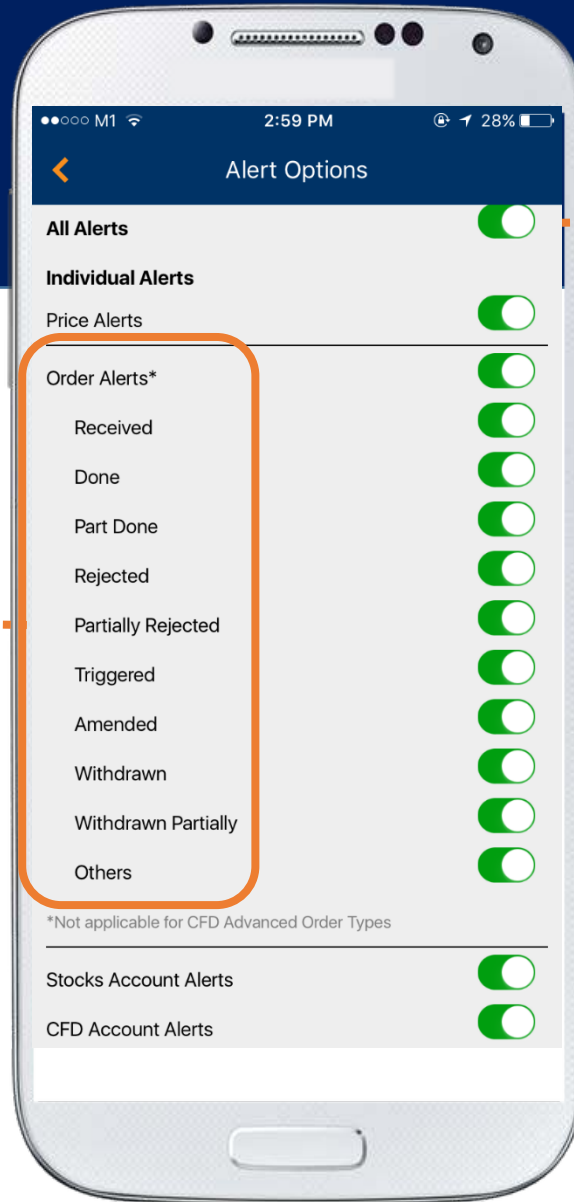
●●○○○ M1 2:59 PM 28%

Alert Options

All Alerts

Individual Alerts

Price Alerts

Order Alerts*

Received

Done

Part Done

Rejected

Partially Rejected

Triggered

Amended

Withdrawn

Withdrawn Partially

Others

*Not applicable for CFD Advanced Order Types

Stocks Account Alerts

CFD Account Alerts